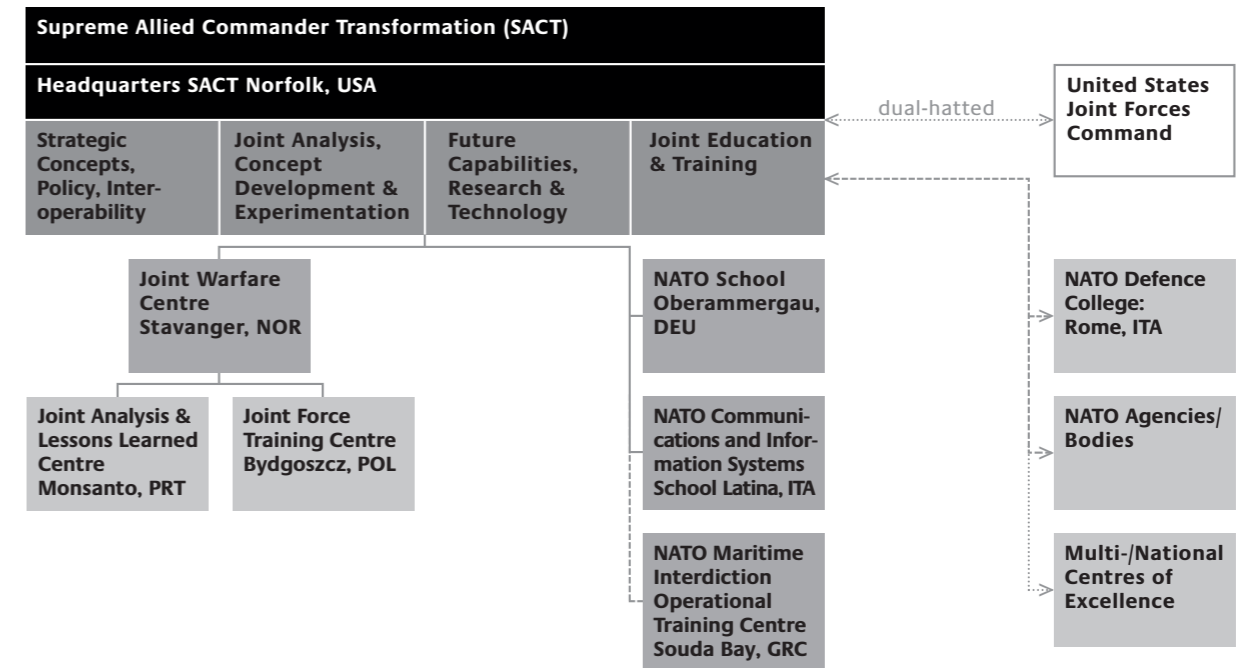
Supreme Allied Commander Transformation (SACT)

Headquarters SACT Norfolk, USA

dual-hatted

United States Joint Forces Command

Strategic Concepts, Policy, Interoperability

Joint Analysis, Concept Development & Experimentation

Future Capabilities, Research & Technology

Joint Education & Training

Joint Warfare Centre Stavanger, NOR

NATO School Oberammergau, DEU

NATO Defence College: Rome, ITA

Joint Analysis & Lessons Learned Centre Monsanto, PRT

Joint Force Training Centre Bydgoszcz, POL

NATO Communications and Information Systems School Latina, ITA

NATO Agencies/ Bodies

NATO Maritime Interdiction Operational Training Centre Souda Bay, GRC

Multi-/National Centres of Excellence